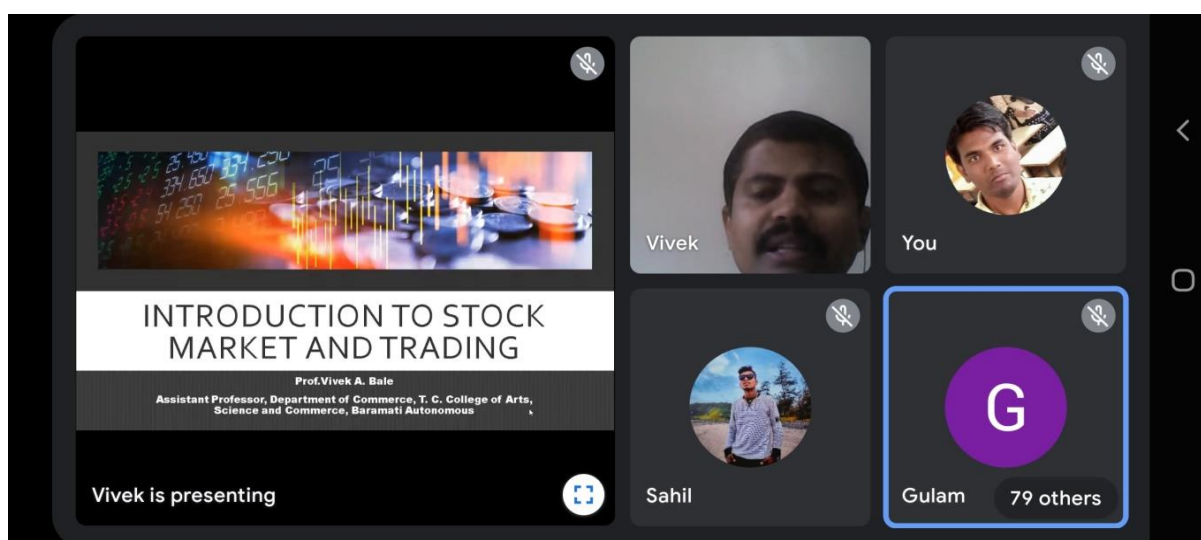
INTRODUCTION TO STOCK MARKET AND TRADING

Prof.Vivek A. Bale

Assistant Professor, Department of Commerce, T. C. College of Arts, Science and Commerce, Baramati Autonomous

Vivek is presenting

Vivek

You

Sahil

G

Gulam

79 others